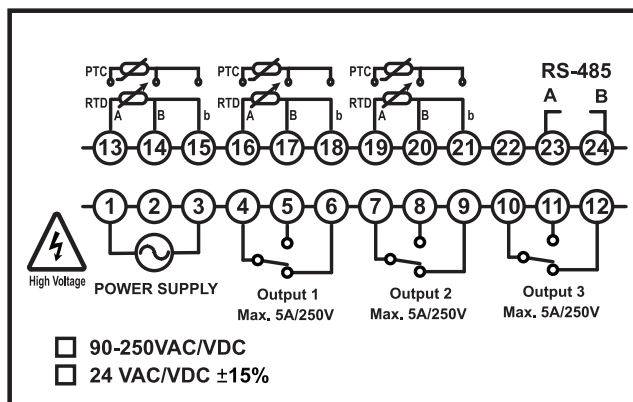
PTC
RTD
A B b
PTC
RTD
A B b
PTC
RTD
A B b
RS-485
A B

13 14 15 16 17 18 19 20 21 22 23 24

1 2 3 4 5 6 7 8 9 10 11 12

High Voltage
POWER SUPPLY
Output 1
Max. 5A/250V
Output 2
Max. 5A/250V
Output 3
Max. 5A/250V

☐ 90-250VAC/VDC
☐ 24 VAC/VDC ±15%